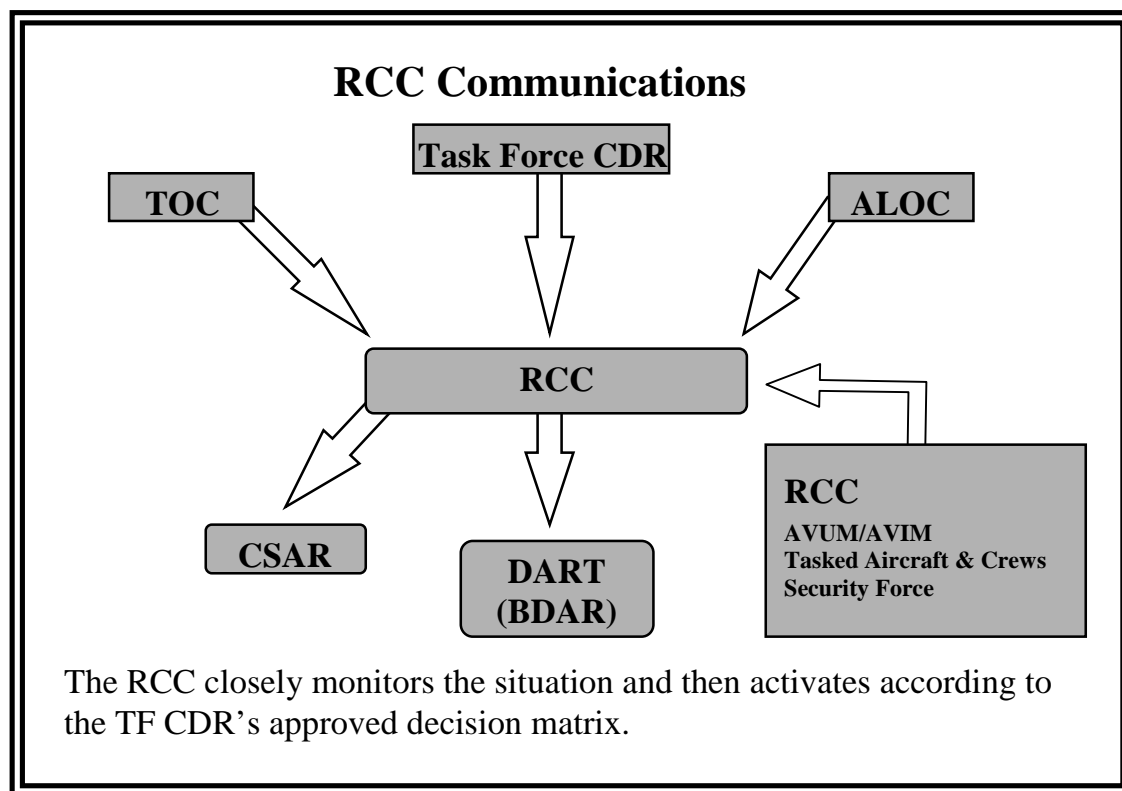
RCC Communications

Task Force CDR

TOC

ALOC

RCC

CSAR

DART
(BDAR)

RCC
AVUM/AVIM
Tasked Aircraft & Crews
Security Force

The RCC closely monitors the situation and then activates according to the TF CDR's approved decision matrix.